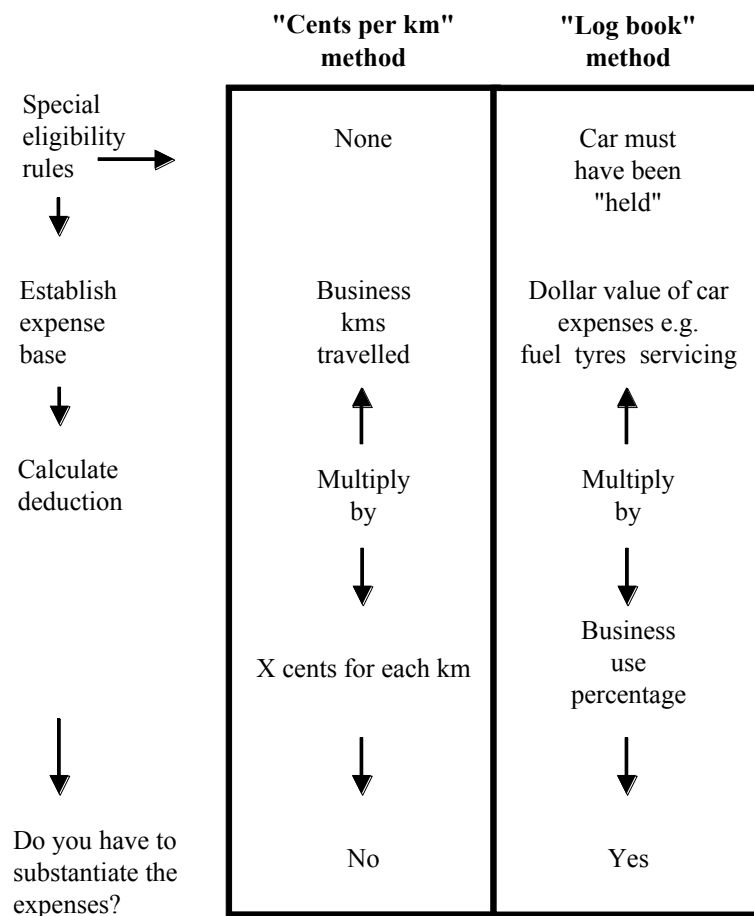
"Cents per km" method

"Log book" method

Special eligibility rules

None

Car must have been "held"

Establish expense base

Business kms travelled

Dollar value of car expenses e.g. fuel tyres servicing

Calculate deduction

Multiply by

Multiply by

X cents for each km

Business use percentage

Do you have to substantiate the expenses?

No

Yes